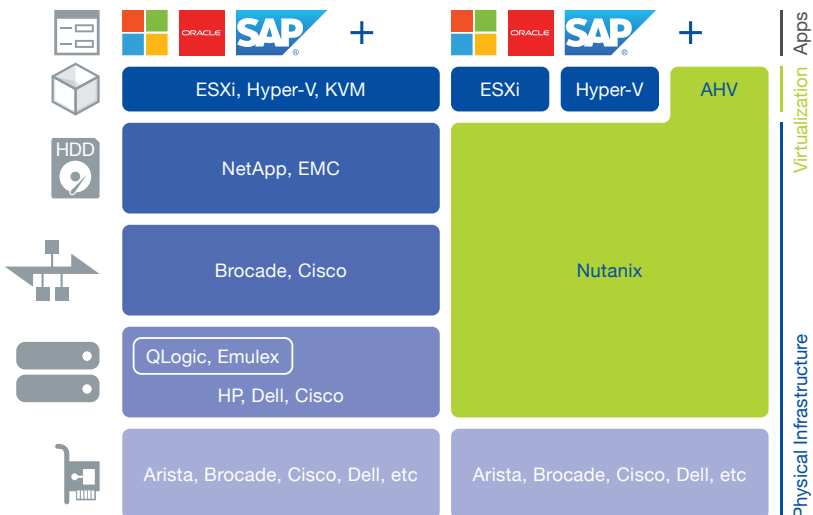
HDD

ORACLE SAP +

ORACLE SAP +

Apps

Virtualization

Physical Infrastructure

ESXi, Hyper-V, KVM

ESXi

Hyper-V

AHV

NetApp, EMC

Brocade, Cisco

Nutanix

QLogic, Emulex

HP, Dell, Cisco

Arista, Brocade, Cisco, Dell, etc

Arista, Brocade, Cisco, Dell, etc